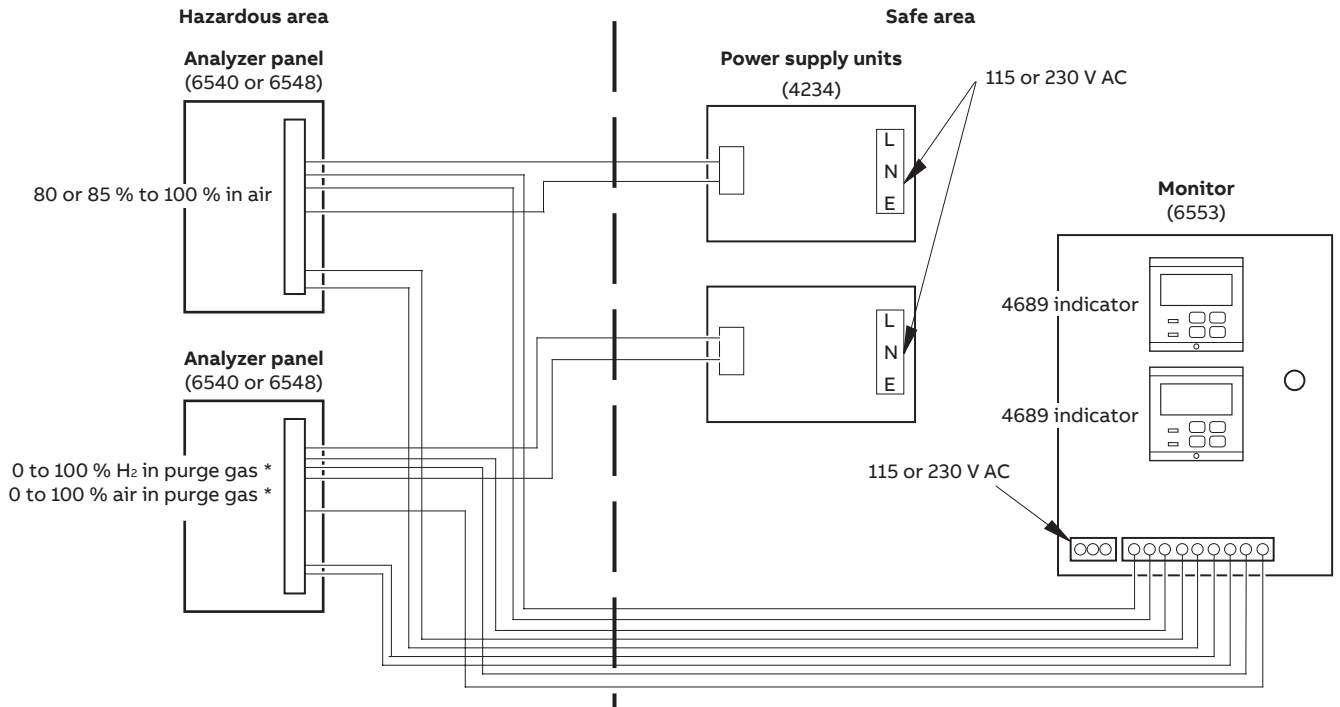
Hazardous area

Safe area

Analyzer panel
(6540 or 6548)

Power supply units
(4234)

115 or 230 V AC

80 or 85 % to 100 % in air

L
N
E

Monitor
(6553)

4689 indicator

L
N
E

Analyzer panel
(6540 or 6548)

4689 indicator

0 to 100 % $H_2$ in purge gas *
0 to 100 % air in purge gas *

115 or 230 V AC